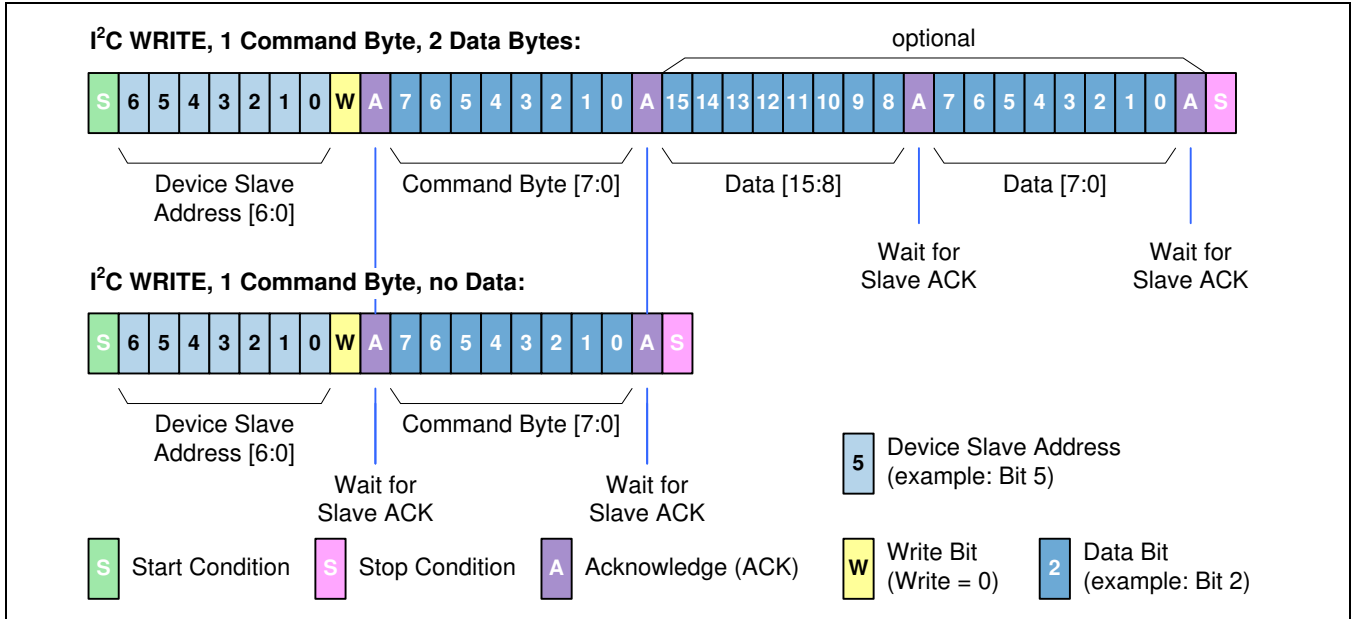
$I^2C$ WRITE, 1 Command Byte, 2 Data Bytes:

optional

S 6 5 4 3 2 1 0 W A 7 6 5 4 3 2 1 0 A 15 14 13 12 11 10 9 8 A 7 6 5 4 3 2 1 0 A S

Device Slave Address [6:0]

Command Byte [7:0]

Data [15:8]

Data [7:0]

Wait for Slave ACK

Wait for Slave ACK

$I^2C$ WRITE, 1 Command Byte, no Data:

S 6 5 4 3 2 1 0 W A 7 6 5 4 3 2 1 0 A S

Device Slave Address [6:0]

Command Byte [7:0]

Wait for Slave ACK

Wait for Slave ACK

5 Device Slave Address (example: Bit 5)

S Start Condition

S Stop Condition

A Acknowledge (ACK)

W Write Bit (Write = 0)

2 Data Bit (example: Bit 2)